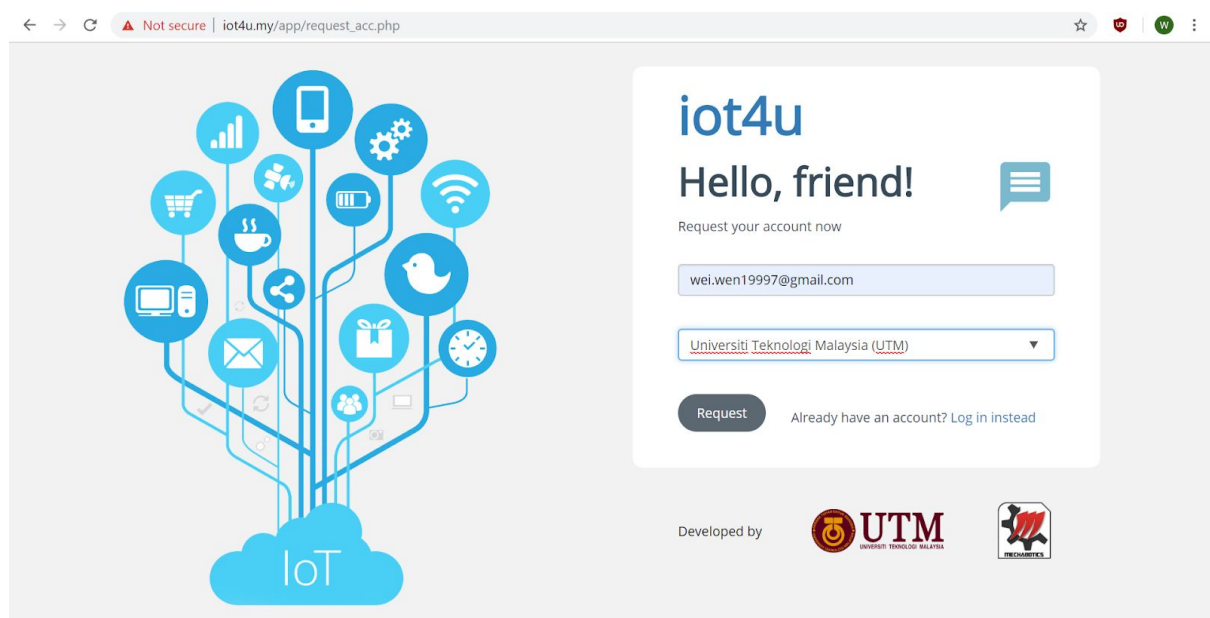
Not secure | iot4u.my/app/request_acc.php

W

IoT

iot4u

Hello, friend!

Request your account now

wei.wen19997@gmail.com

Universiti Teknologi Malaysia (UTM)

Request

Already have an account? Log in instead

Developed by

UTM
UNIVERSITI TEKNOLOGI MALAYSIA

MECHABOTICS